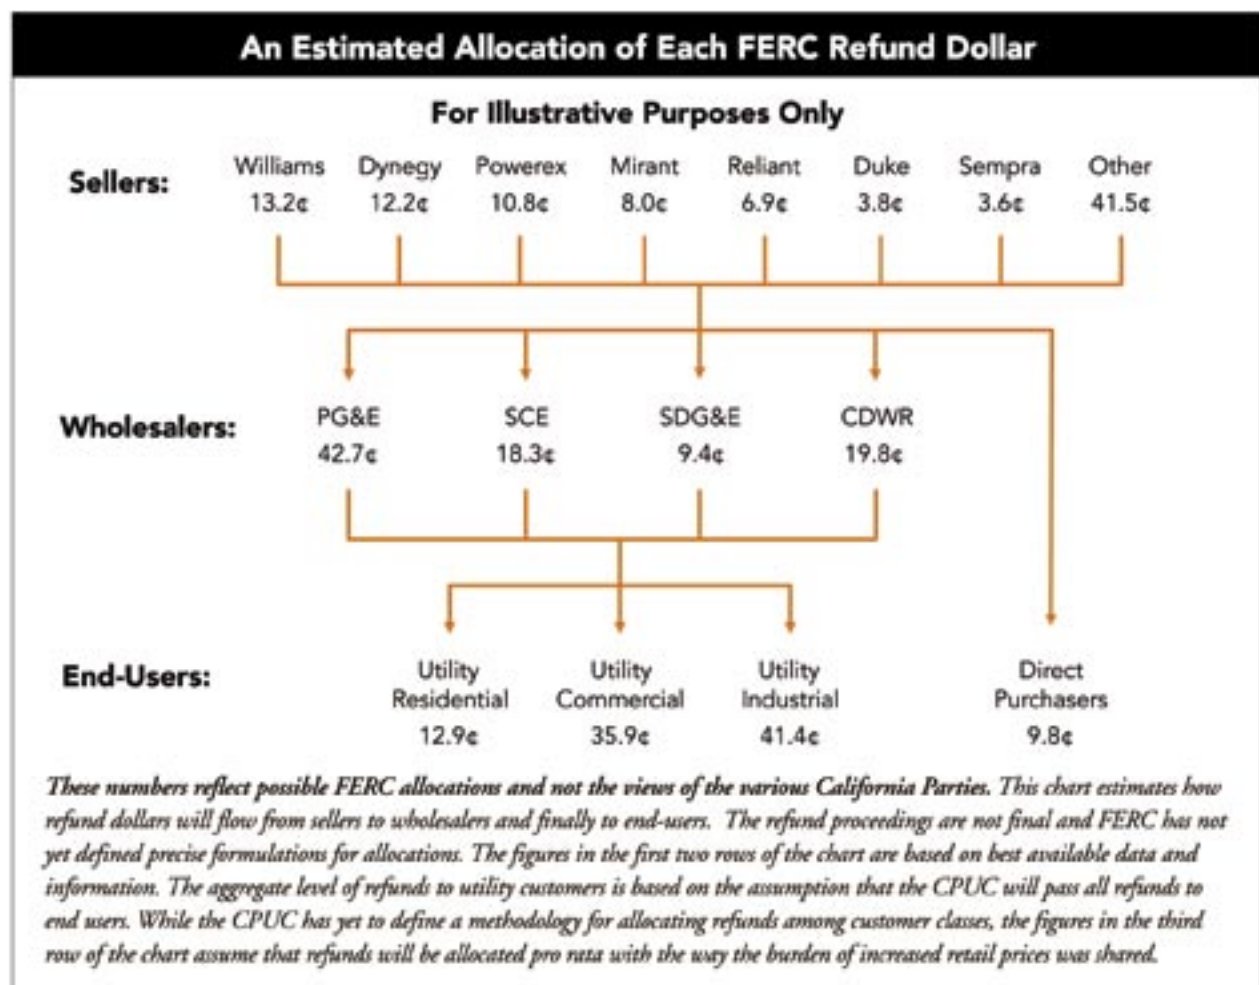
An Estimated Allocation of Each FERC Refund Dollar

For Illustrative Purposes Only

Sellers:

Williams 13.2¢

Dynegy 12.2¢

Powerex 10.8¢

Mirant 8.0¢

Reliant 6.9¢

Duke 3.8¢

Sempra 3.6¢

Other 41.5¢

Wholesalers:

PG&E 42.7¢

SCE 18.3¢

SDG&E 9.4¢

CDWR 19.8¢

End-Users:

Utility Residential 12.9¢

Utility Commercial 35.9¢

Utility Industrial 41.4¢

Direct Purchasers 9.8¢

These numbers reflect possible FERC allocations and not the views of the various California Parties. This chart estimates how refund dollars will flow from sellers to wholesalers and finally to end-users. The refund proceedings are not final and FERC has not yet defined precise formulations for allocations. The figures in the first two rows of the chart are based on best available data and information. The aggregate level of refunds to utility customers is based on the assumption that the CPUC will pass all refunds to end users. While the CPUC has yet to define a methodology for allocating refunds among customer classes, the figures in the third row of the chart assume that refunds will be allocated pro rata with the way the burden of increased retail prices was shared.